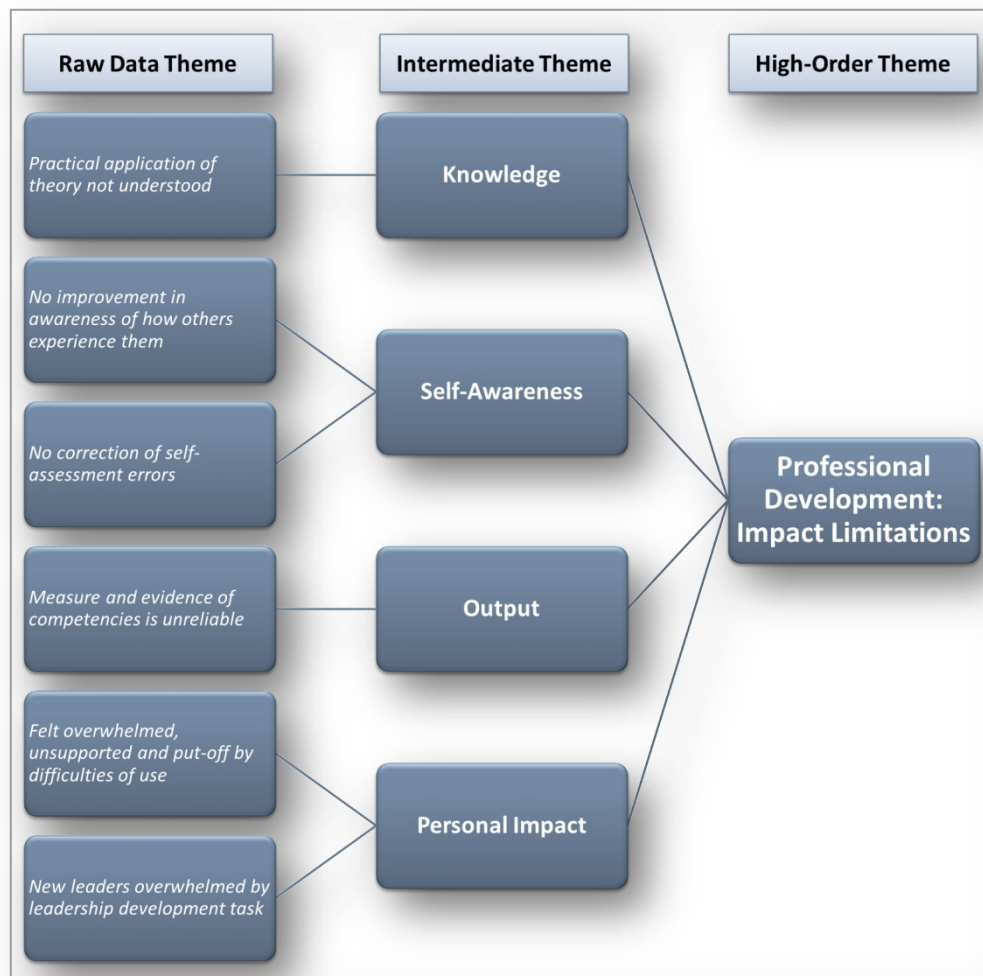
Raw Data Theme

Intermediate Theme

High-Order Theme

Practical application of theory not understood

Knowledge

No improvement in awareness of how others experience them

Self-Awareness

No correction of self-assessment errors

Professional Development: Impact Limitations

Measure and evidence of competencies is unreliable

Output

Felt overwhelmed, unsupported and put-off by difficulties of use

Personal Impact

New leaders overwhelmed by leadership development task